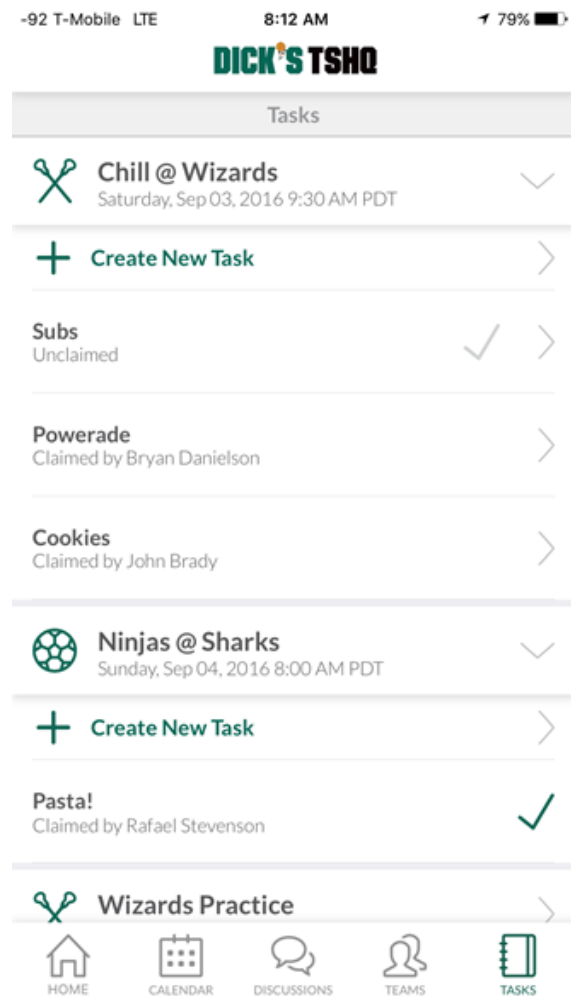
-92 T-Mobile LTE 8:12 AM 79%

DICK'S TSHQ

Tasks

Chill @ Wizards
Saturday, Sep 03, 2016 9:30 AM PDT

Create New Task

Subs
Unclaimed

Powerade
Claimed by Bryan Danielson

Cookies
Claimed by John Brady

Ninjas @ Sharks
Sunday, Sep 04, 2016 8:00 AM PDT

Create New Task

Pasta!
Claimed by Rafael Stevenson

Wizards Practice

HOME CALENDAR DISCUSSIONS TEAMS TASKS